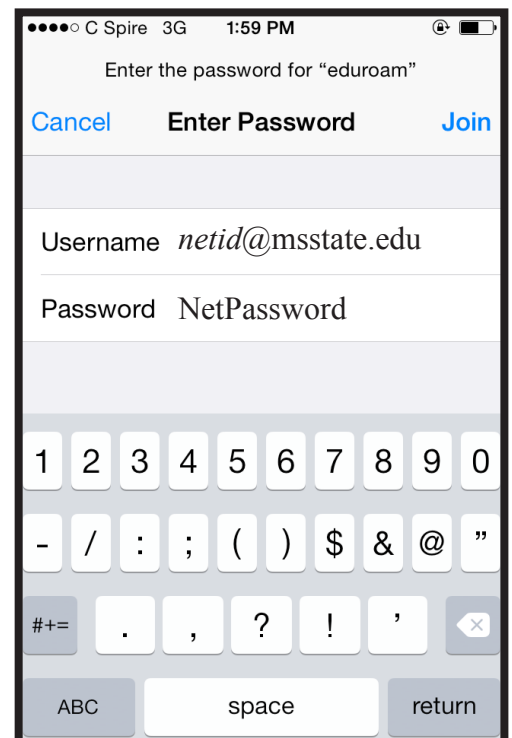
●●●●○ C Spire 3G 1:59 PM

Enter the password for “eduroam”

Cancel Enter Password Join

Username *netid*@msstate.edu

Password NetPassword

1 2 3 4 5 6 7 8 9 0

- / : ; ( ) $ & @ ”

#+= . , ? ! ’

ABC space return